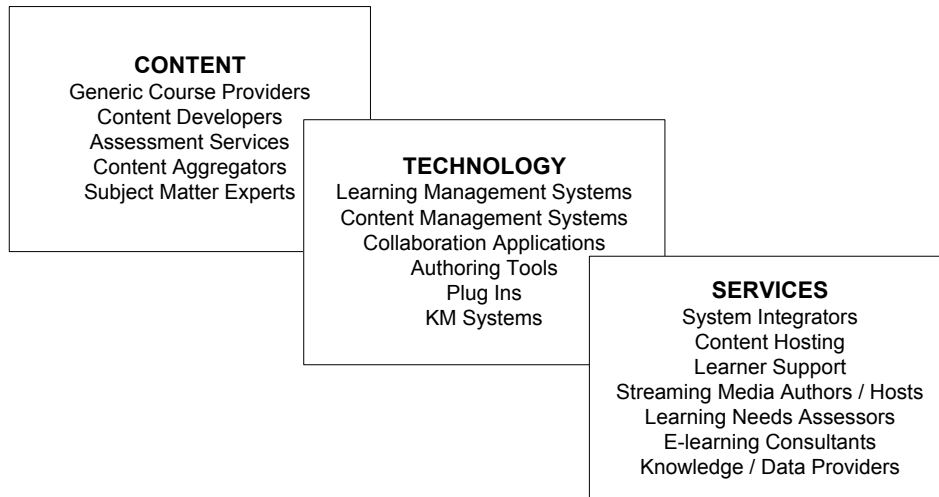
CONTENT
Generic Course Providers
Content Developers
Assessment Services
Content Aggregators
Subject Matter Experts

TECHNOLOGY
Learning Management Systems
Content Management Systems
Collaboration Applications
Authoring Tools
Plug Ins
KM Systems

SERVICES
System Integrators
Content Hosting
Learner Support
Streaming Media Authors / Hosts
Learning Needs Assessors
E-learning Consultants
Knowledge / Data Providers